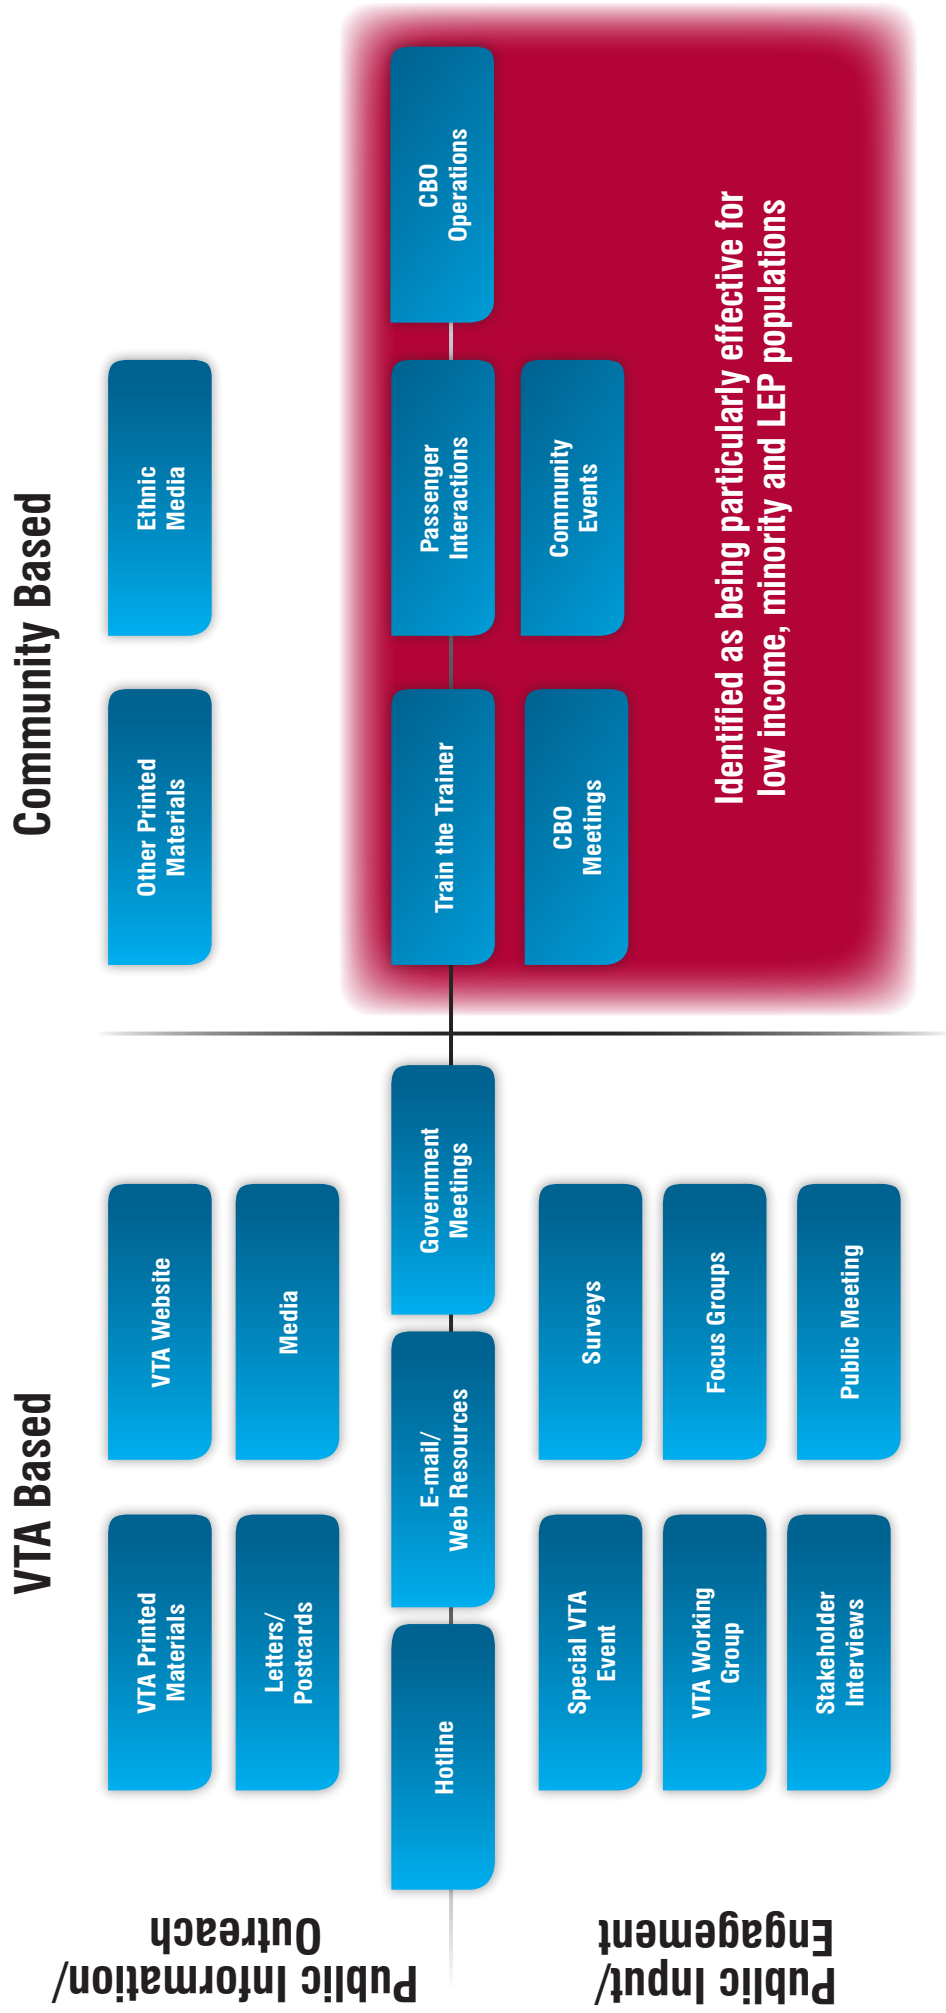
Community Based

Other Printed Materials

Ethnic Media

Train the Trainer

Passenger Interactions

CBO Operations

CBO Meetings

Community Events

Identified as being particularly effective for low income, minority and LEP populations

VTA Based

VTA Printed Materials

VTA Website

Letters/ Postcards

Media

Hotline

E-mail/ Web Resources

Government Meetings

Special VTA Event

Surveys

VTA Working Group

Focus Groups

Stakeholder Interviews

Public Meeting

Public Information/ Outreach

Public Input/ Engagement